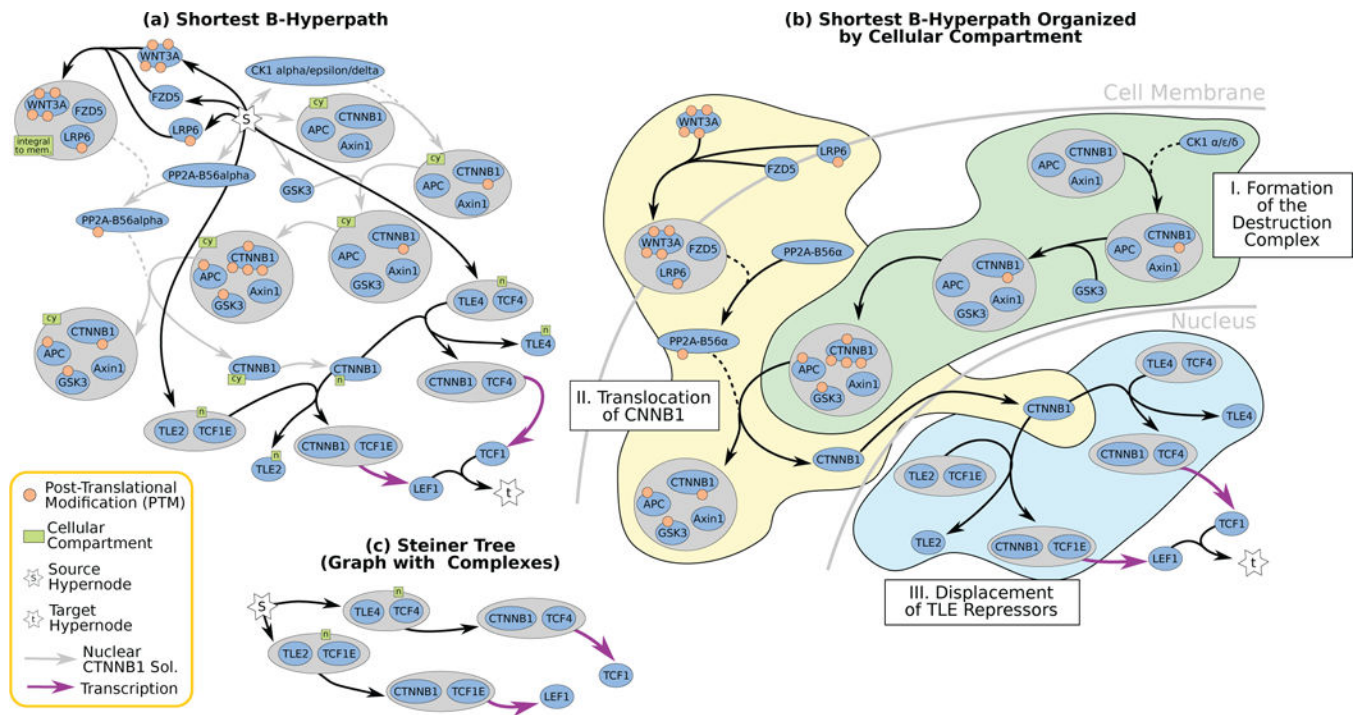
(a) Shortest B-Hyperpath

WNT3A
WNT3A
FZD5
LRP6
integral to mem.
FZD5
LRP6
S
CK1 alpha/epsilon/delta
cy
APC
CTNNB1
Axin1
cy
APC
CTNNB1
Axin1
PP2A-B56alpha
GSK3
PP2A-B56alpha
cy
APC
CTNNB1
GSK3
Axin1
cy
APC
CTNNB1
GSK3
Axin1
cy
APC
CTNNB1
GSK3
Axin1
n
TLE4
TCF4
n
TLE4
CTNNB1
cy
CTNNB1
n
CTNNB1
TCF4
n
TLE2
TCF1E
n
TLE2
CTNNB1
TCF1E
TCF1
LEF1
t

Post-Translational Modification (PTM)
Cellular Compartment
S Source Hypernode
t Target Hypernode
Nuclear CTNNB1 Sol.
Transcription

(c) Steiner Tree (Graph with Complexes)

S
n
TLE4
TCF4
CTNNB1
TCF4
n
TLE2
TCF1E
TCF1
CTNNB1
TCF1E
LEF1

(b) Shortest B-Hyperpath Organized by Cellular Compartment

Cell Membrane
WNT3A
LRP6
FZD5
CK1 α/ε/δ
APC
CTNNB1
Axin1
I. Formation of the Destruction Complex
WNT3A
FZD5
LRP6
PP2A-B56α
APC
CTNNB1
Axin1
CTNNB1
APC
GSK3
Axin1
GSK3
Nucleus
PP2A-B56α
APC
CTNNB1
GSK3
Axin1
TLE4
TCF4
II. Translocation of CNNB1
CTNNB1
TLE4
CTNNB1
CTNNB1
TCF4
TLE2
TCF1E
APC
CTNNB1
GSK3
Axin1
TCF1
TLE2
CTNNB1
TCF1E
LEF1
t
III. Displacement of TLE Repressors